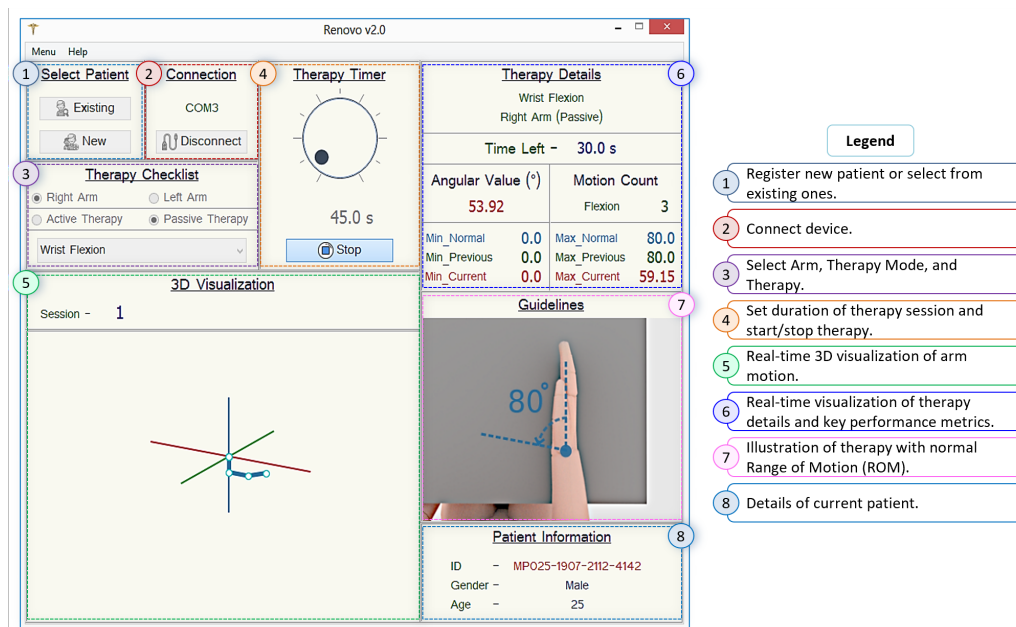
Renovo v2.0

Menu Help

1 Select Patient
Existing
New

2 Connection
COM3
Disconnect

4 Therapy Timer
45.0 s
Stop

6 Therapy Details
Wrist Flexion
Right Arm (Passive)

Time Left - 30.0 s

| Angular Value (°) | Motion Count |
|---|---|
| 53.92 | Flexion 3 |
| Min_Normal 0.0 | Max_Normal 80.0 |
| Min_Previous 0.0 | Max_Previous 80.0 |
| Min_Current 0.0 | Max_Current 59.15 |

3 Therapy Checklist
Right Arm
Left Arm
Active Therapy
Passive Therapy
Wrist Flexion

5 3D Visualization
Session - 1

7 Guidelines
80°

8 Patient Information
ID - MP025-1907-2112-4142
Gender - Male
Age - 25

Legend

1 Register new patient or select from existing ones.

2 Connect device.

3 Select Arm, Therapy Mode, and Therapy.

4 Set duration of therapy session and start/stop therapy.

5 Real-time 3D visualization of arm motion.

6 Real-time visualization of therapy details and key performance metrics.

7 Illustration of therapy with normal Range of Motion (ROM).

8 Details of current patient.